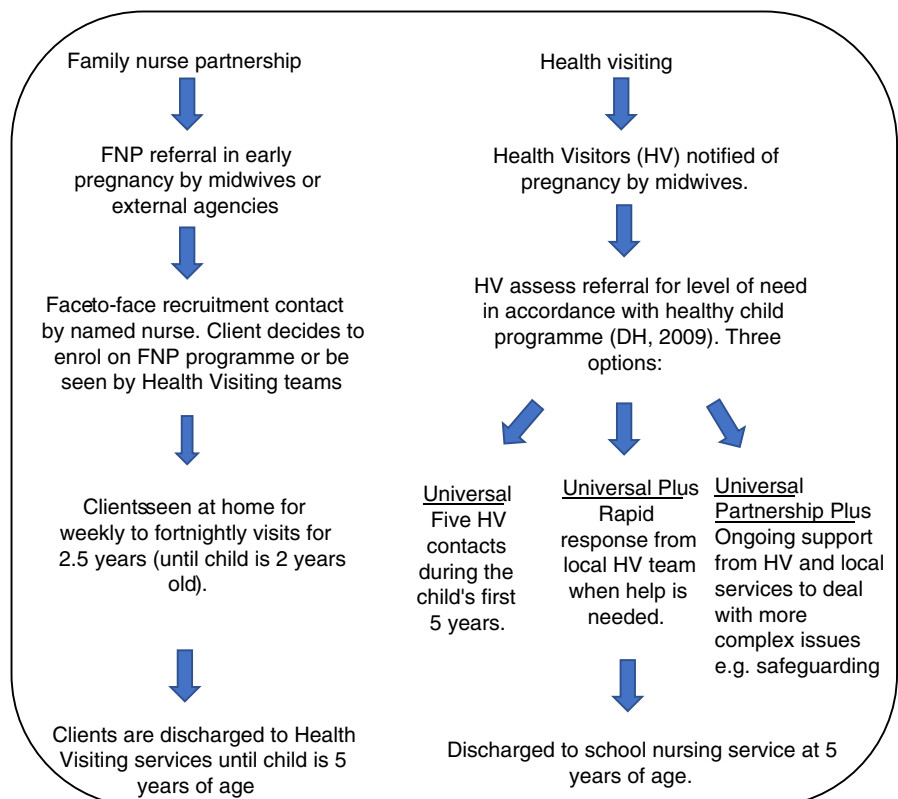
Family nurse partnership

FNP referral in early pregnancy by midwives or external agencies

Faceto-face recruitment contact by named nurse. Client decides to enrol on FNP programme or be seen by Health Visiting teams

Clientsseen at home for weekly to fortnightly visits for 2.5 years (until child is 2 years old).

Clients are discharged to Health Visiting services until child is 5 years of age

Health visiting

Health Visitors (HV) notified of pregnancy by midwives.

HV assess referral for level of need in accordance with healthy child programme (DH, 2009). Three options:

Universal
Five HV contacts during the child's first 5 years.

Universal Plus
Rapid response from local HV team when help is needed.

Universal Partnership Plus
Ongoing support from HV and local services to deal with more complex issues e.g. safeguarding

Discharged to school nursing service at 5 years of age.